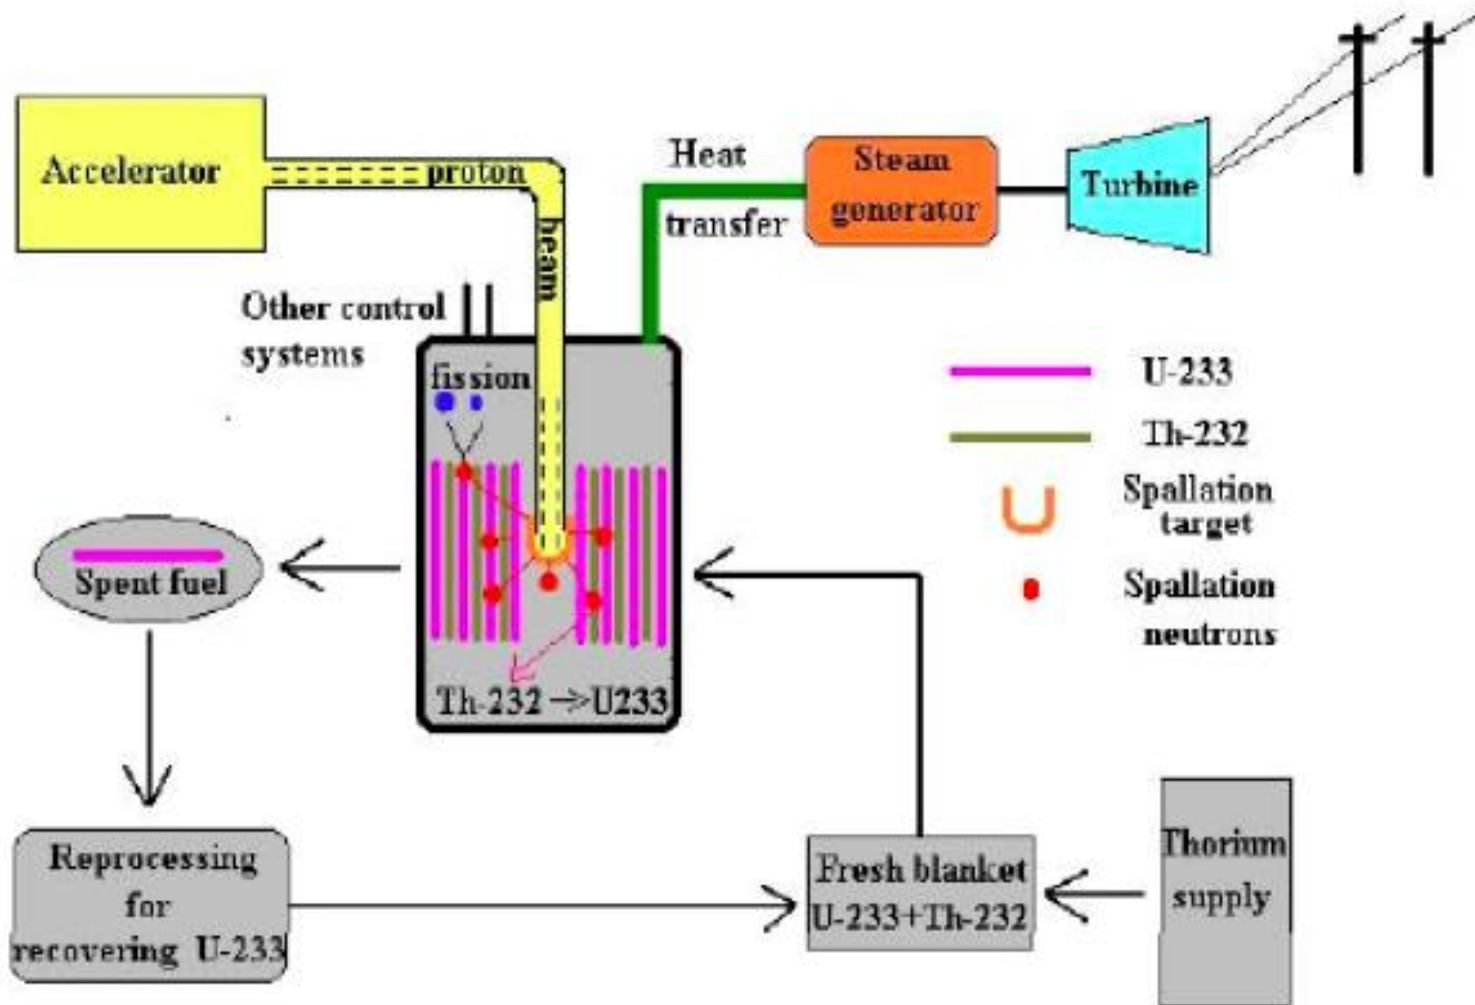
Accelerator

proton

beam

Heat

transfer

Steam generator

Turbine

Other control systems

fission

U-233

Th-232

Spallation target

Spallation neutrons

Spent fuel

Th-232 →U233

Reprocessing for recovering U-233

Fresh blanket U-233+Th-232

Thorium supply